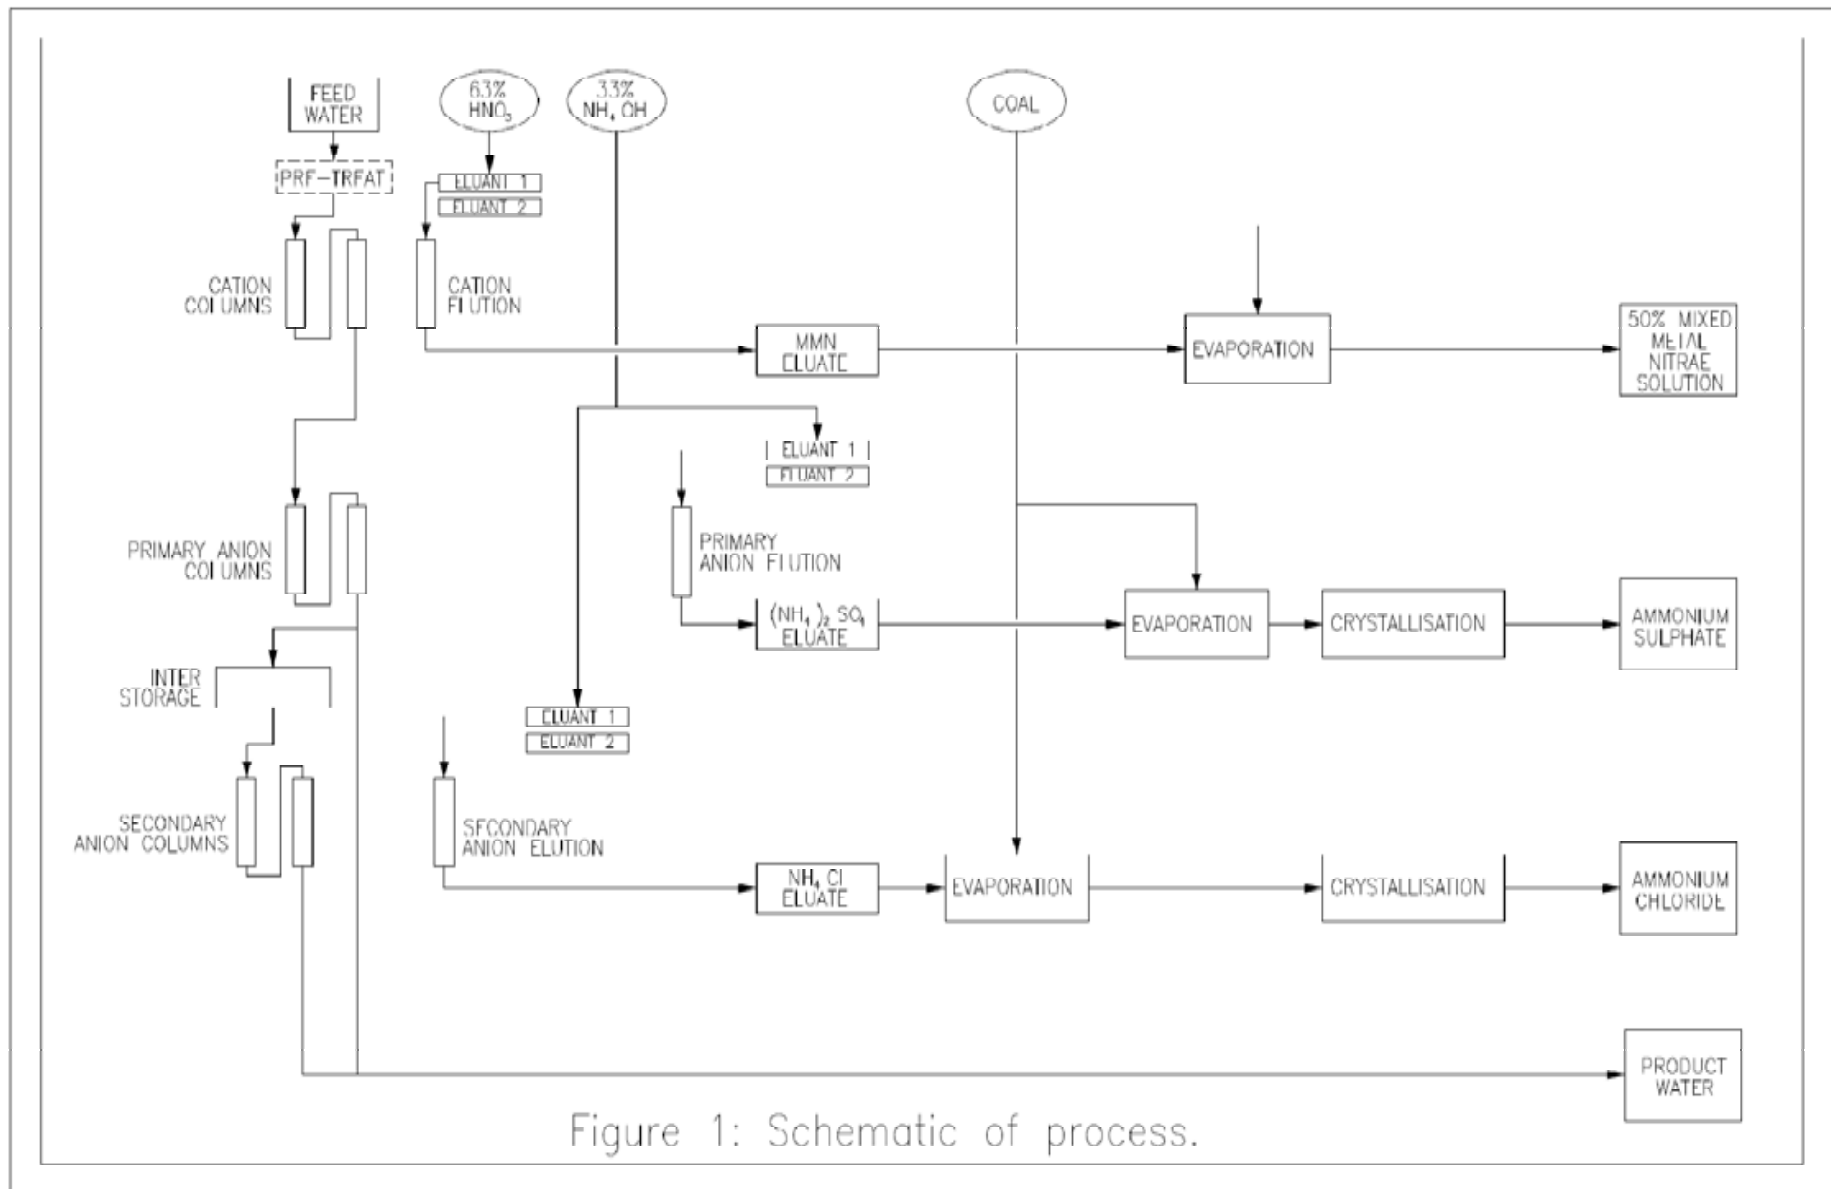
FEED WATER

6.3% $HNO_3$

3.3% $NH_4OH$

COAL

PRE-TREAT

ELUANT 1

ELUANT 2

CATION COLUMNS

CATION ELUTION

MMN ELUATE

EVAPORATION

50% MIXED METAL NITRAE SOLUTION

ELUANT 1

ELUANT 2

PRIMARY ANION COLUMNS

PRIMARY ANION ELUTION

$(NH_4)_2SO_4$ ELUATE

EVAPORATION

CRYSTALLISATION

AMMONIUM SULPHATE

INTER STORAGE

ELUANT 1

ELUANT 2

SECONDARY ANION COLUMNS

SECONDARY ANION ELUTION

$NH_4Cl$ ELUATE

EVAPORATION

CRYSTALLISATION

AMMONIUM CHLORIDE

PRODUCT WATER

Figure 1: Schematic of process.